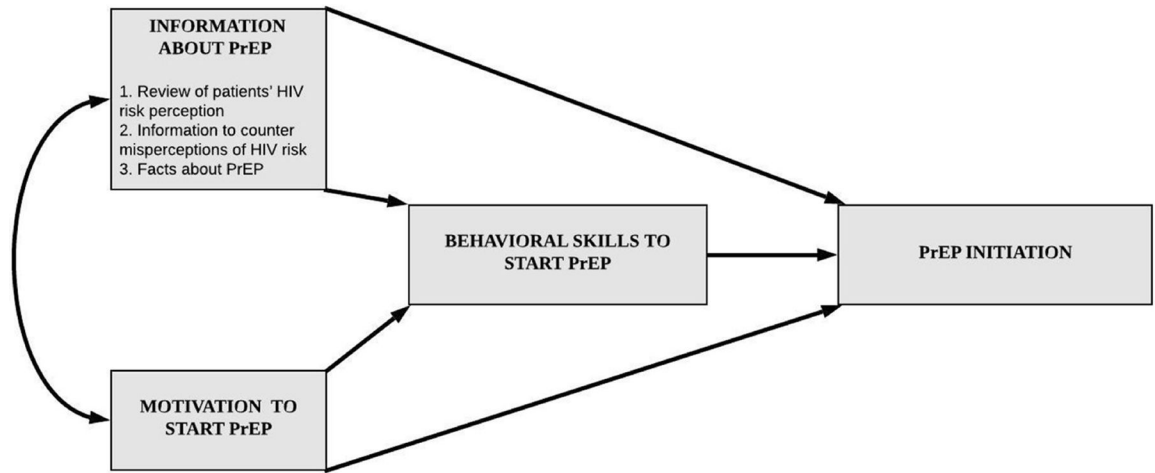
INFORMATION ABOUT PrEP

1. Review of patients' HIV risk perception
2. Information to counter misperceptions of HIV risk
3. Facts about PrEP

BEHAVIORAL SKILLS TO START PrEP

PrEP INITIATION

MOTIVATION TO START PrEP